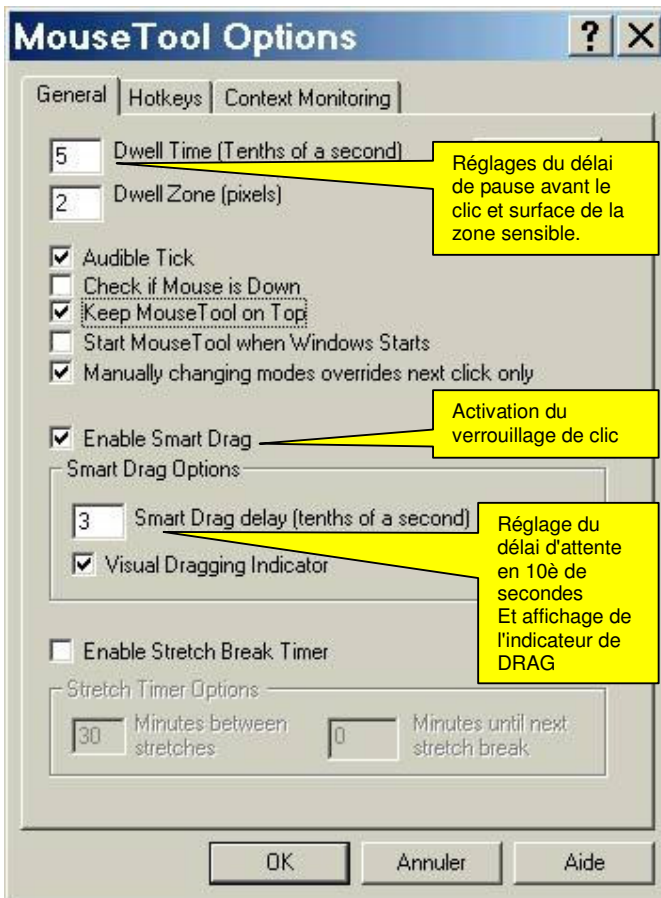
MouseTool Options

?

General | Hotkeys | Context Monitoring

5 Dwell Time (Tenths of a second)

2 Dwell Zone (pixels)

Réglages du délai de pause avant le clic et surface de la zone sensible.

☑ Audible Tick
☐ Check if Mouse is Down
☑ Keep MouseTool on Top
☐ Start MouseTool when Windows Starts
☑ Manually changing modes overrides next click only

☑ Enable Smart Drag

Activation du verrouillage de clic

Smart Drag Options

3 Smart Drag delay (tenths of a second)

☑ Visual Dragging Indicator

Réglage du délai d'attente en 10è de secondes
Et affichage de l'indicateur de DRAG

☐ Enable Stretch Break Timer

Stretch Timer Options

30 Minutes between stretches

0 Minutes until next stretch break

OK Annuler Aide